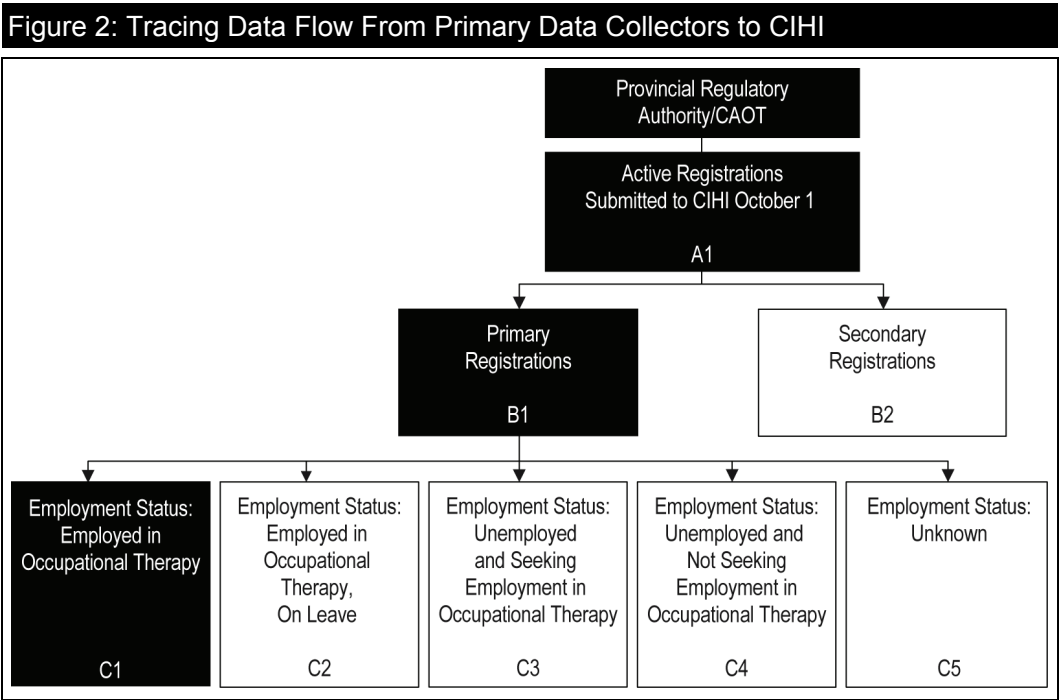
Figure 2: Tracing Data Flow From Primary Data Collectors to CIHI

Provincial Regulatory Authority/CAOT

Active Registrations Submitted to CIHI October 1

A1

Primary Registrations

B1

Secondary Registrations

B2

Employment Status: Employed in Occupational Therapy

C1

Employment Status: Employed in Occupational Therapy, On Leave

C2

Employment Status: Unemployed and Seeking Employment in Occupational Therapy

C3

Employment Status: Unemployed and Not Seeking Employment in Occupational Therapy

C4

Employment Status: Unknown

C5